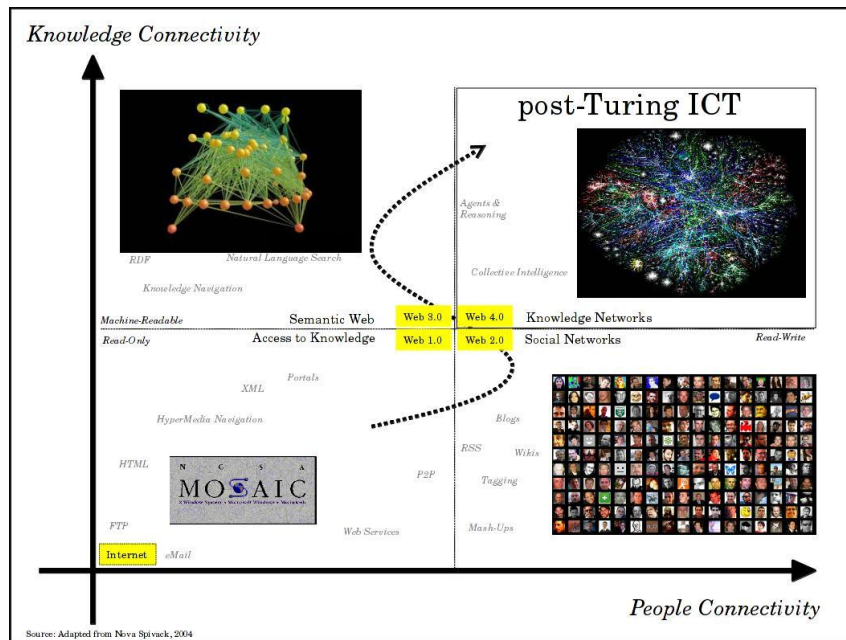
Knowledge Connectivity

post-Turing ICT

Agents & Reasoning

RDF

Natural Language Search

Collective Intelligence

Knowledge Navigation

Machine-Readable

Semantic Web

Web 3.0

Web 4.0

Knowledge Networks

Read-Only

Access to Knowledge

Web 1.0

Web 2.0

Social Networks

Read-Write

Portals

XML

HyperMedia Navigation

Blogs

RSS

Wikis

HTML

N C S A
MOSAIC

P2P

Tagging

FTP

Web Services

Mash-Ups

Internet

eMail

People Connectivity

Source: Adapted from Nova Spivack, 2004